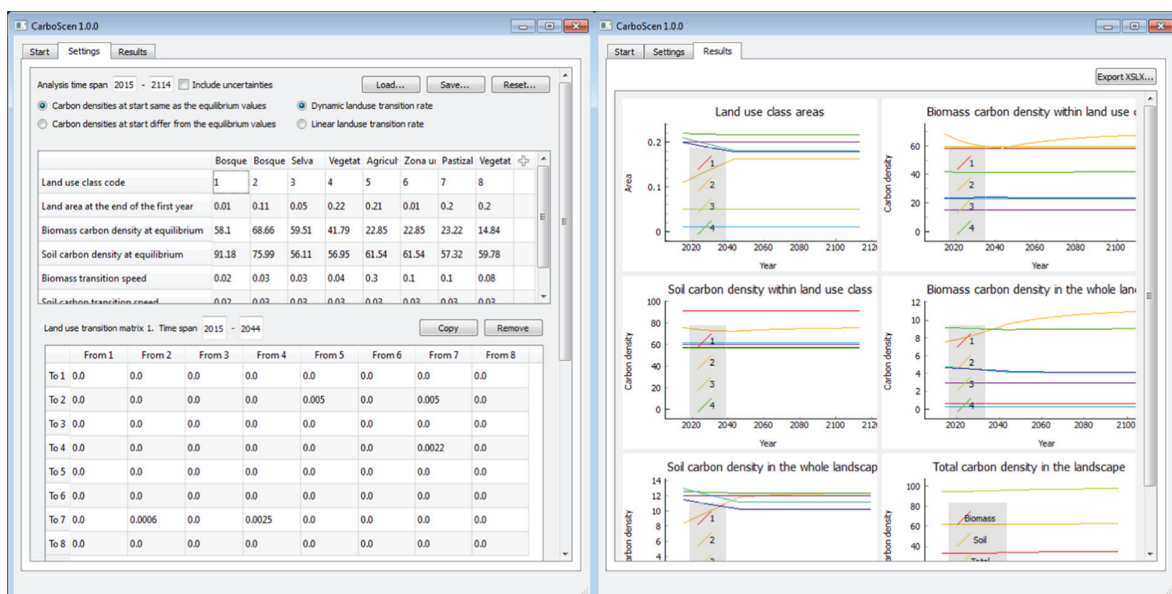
CarboScen 1.0.0

Start Settings Results

Analysis time span 2015 - 2114 Include uncertainties

Load... Save... Reset...

Carbon densities at start same as the equilibrium values

Carbon densities at start differ from the equilibrium values

Dynamic landuse transition rate

Linear landuse transition rate

| | Bosque | Bosque | Selva | Vegetat | Agricult | Zona u | Pastizal | Vegetat |
|---|---|---|---|---|---|---|---|---|
| Land use class code | 1 | 2 | 3 | 4 | 5 | 6 | 7 | 8 |
| Land area at the end of the first year | 0.01 | 0.11 | 0.05 | 0.22 | 0.21 | 0.01 | 0.2 | 0.2 |
| Biomass carbon density at equilibrium | 58.1 | 68.66 | 59.51 | 41.79 | 22.85 | 22.85 | 23.22 | 14.84 |
| Soil carbon density at equilibrium | 91.18 | 75.99 | 56.11 | 56.95 | 61.54 | 61.54 | 57.32 | 59.78 |
| Biomass transition speed | 0.02 | 0.03 | 0.03 | 0.04 | 0.3 | 0.1 | 0.1 | 0.08 |
| Soil carbon transition speed | 0.02 | 0.03 | 0.03 | 0.03 | 0.03 | 0.03 | 0.03 | 0.03 |

Land use transition matrix 1. Time span 2015 - 2044

Copy Remove

| | From 1 | From 2 | From 3 | From 4 | From 5 | From 6 | From 7 | From 8 |
|---|---|---|---|---|---|---|---|---|
| To 1 | 0.0 | 0.0 | 0.0 | 0.0 | 0.0 | 0.0 | 0.0 | 0.0 |
| To 2 | 0.0 | 0.0 | 0.0 | 0.0 | 0.005 | 0.0 | 0.005 | 0.0 |
| To 3 | 0.0 | 0.0 | 0.0 | 0.0 | 0.0 | 0.0 | 0.0 | 0.0 |
| To 4 | 0.0 | 0.0 | 0.0 | 0.0 | 0.0 | 0.0 | 0.0022 | 0.0 |
| To 5 | 0.0 | 0.0 | 0.0 | 0.0 | 0.0 | 0.0 | 0.0 | 0.0 |
| To 6 | 0.0 | 0.0 | 0.0 | 0.0 | 0.0 | 0.0 | 0.0 | 0.0 |
| To 7 | 0.0 | 0.0006 | 0.0 | 0.0025 | 0.0 | 0.0 | 0.0 | 0.0 |
| To 8 | 0.0 | 0.0 | 0.0 | 0.0 | 0.0 | 0.0 | 0.0 | 0.0 |

CarboScen 1.0.0

Start Settings Results

Export XSLX...

Land use class areas
Area
0.2 0.1 0
1 2 3 4
2020 2040 2060 2080 2100 2120
Year

Biomass carbon density within land use c
Carbon density
60 40 20 0
1 2 3 4
2020 2040 2060 2080 2100
Year

Soil carbon density within land use class
Carbon density
100 80 60 40 20 0
1 2 3 4
2020 2040 2060 2080 2100 2120
Year

Biomass carbon density in the whole lan
Carbon density
12 10 8 6 4 2 0
1 2 3 4
2020 2040 2060 2080 2100
Year

Soil carbon density in the whole landscap
arbon density
14 12 10 8 6 4
1 2

Total carbon density in the landscape
arbon density
100 80 60 40
Biomass
Soil
Total